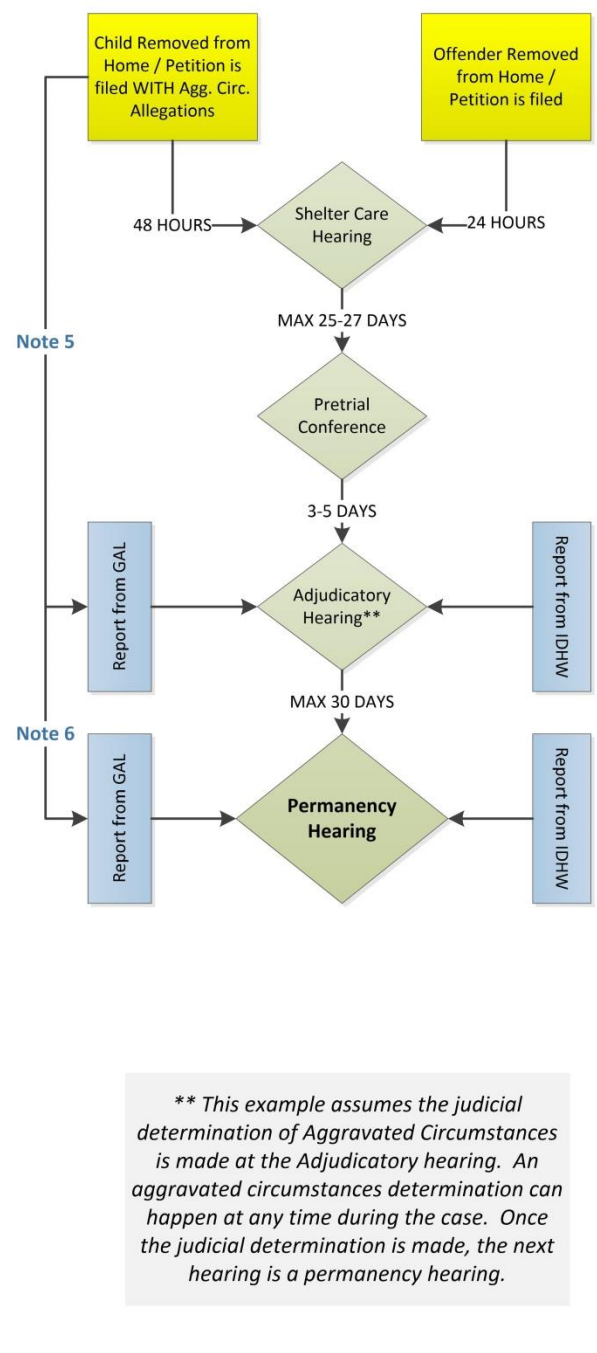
Child Removed from Home / Petition is filed WITH Agg. Circ. Allegations

Offender Removed from Home / Petition is filed

48 HOURS

Shelter Care Hearing

24 HOURS

MAX 25-27 DAYS

Note 5

Pretrial Conference

3-5 DAYS

Report from GAL

Adjudicatory Hearing**

Report from IDHW

MAX 30 DAYS

Note 6

Report from GAL

Permanency Hearing

Report from IDHW

** This example assumes the judicial determination of Aggravated Circumstances is made at the Adjudicatory hearing. An aggravated circumstances determination can happen at any time during the case. Once the judicial determination is made, the next hearing is a permanency hearing.